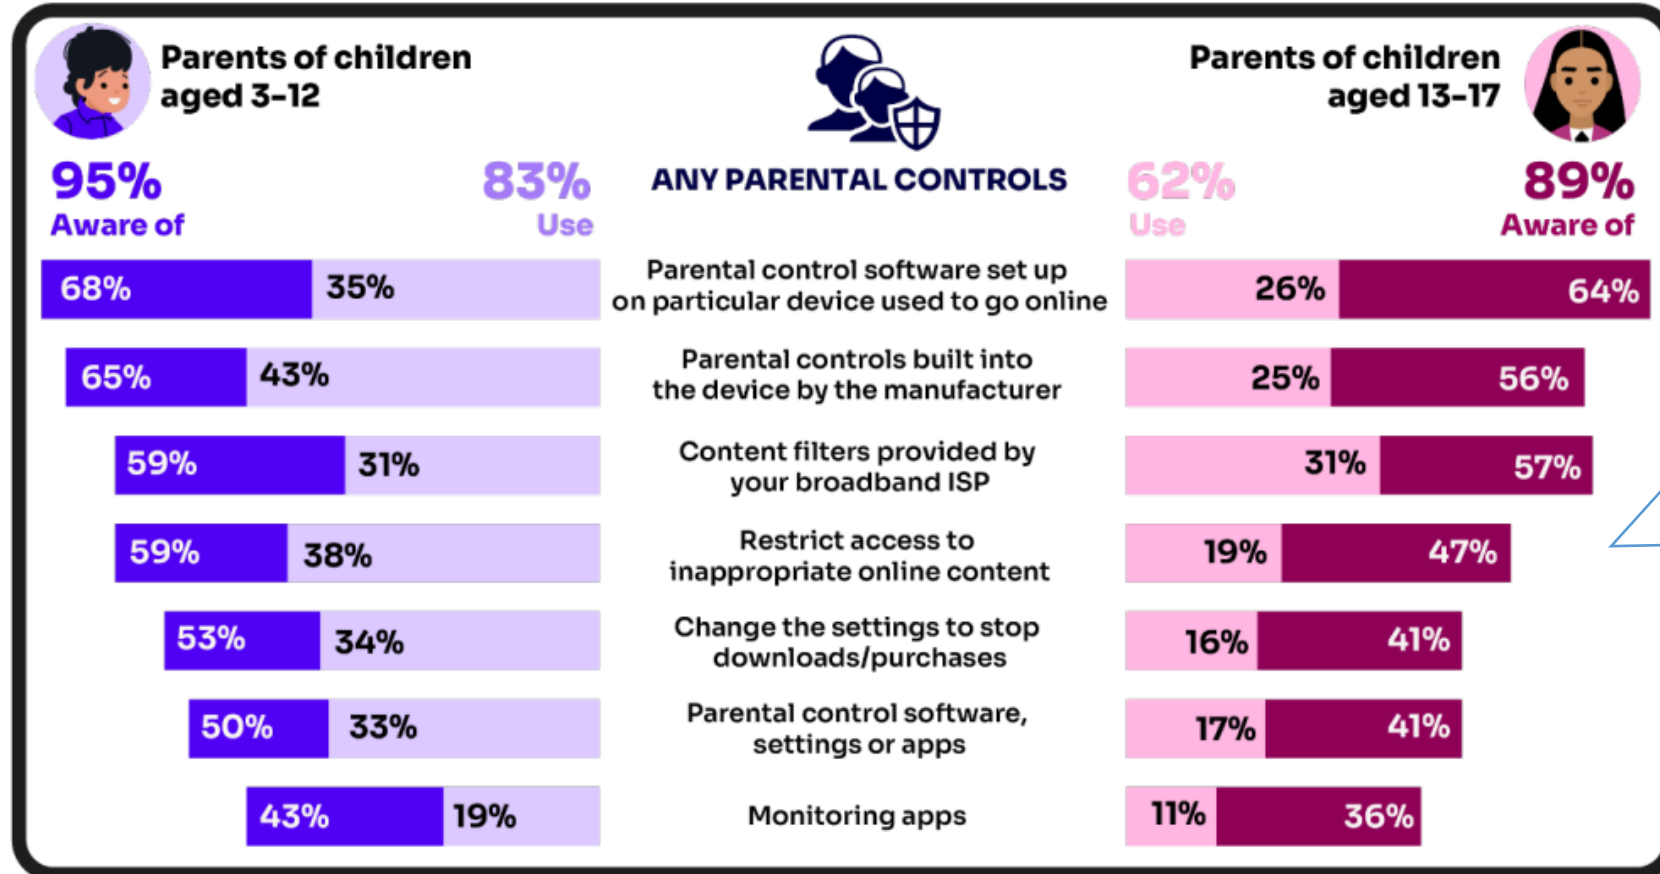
Parents of children aged 3-12

Parents of children aged 13-17

95%
Aware of

83%
Use

ANY PARENTAL CONTROLS

62%
Use

89%
Aware of

| Aware of (3-12) | Use (3-12) | | Use (13-17) | Aware of (13-17) |
|---|---|---|---|---|
| 68% | 35% | Parental control software set up on particular device used to go online | 26% | 64% |
| 65% | 43% | Parental controls built into the device by the manufacturer | 25% | 56% |
| 59% | 31% | Content filters provided by your broadband ISP | 31% | 57% |
| 59% | 38% | Restrict access to inappropriate online content | 19% | 47% |
| 53% | 34% | Change the settings to stop downloads/purchases | 16% | 41% |
| 50% | 33% | Parental control software, settings or apps | 17% | 41% |
| 43% | 19% | Monitoring apps | 11% | 36% |